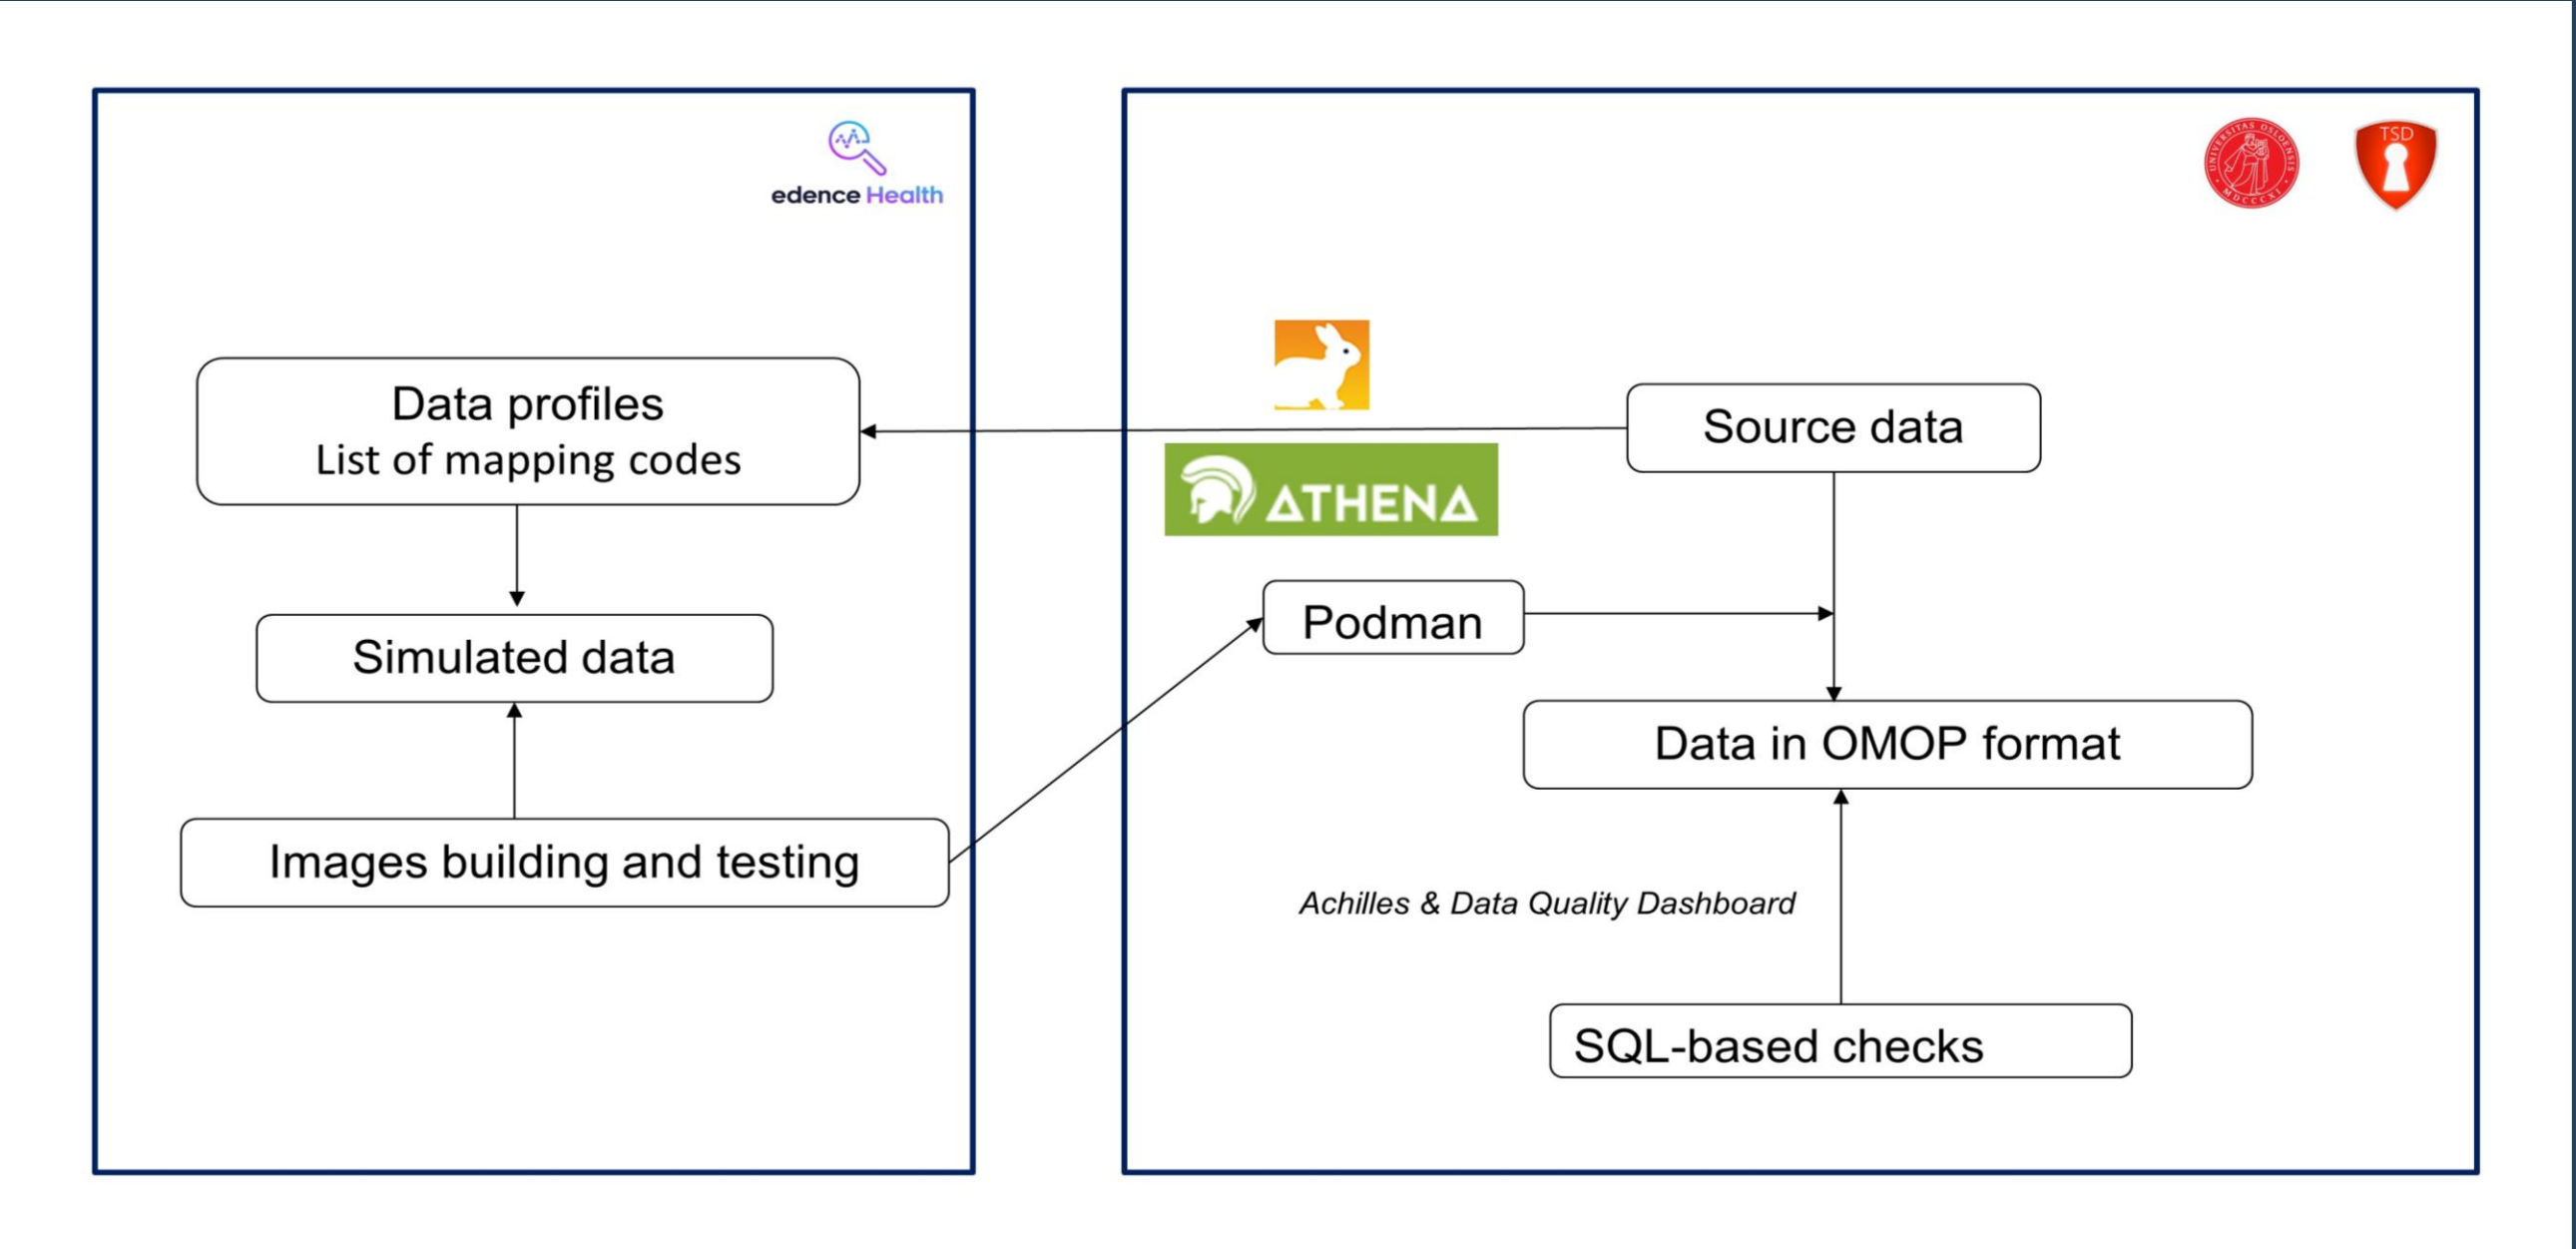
edence Health

Data profiles
List of mapping codes

Simulated data

Images building and testing

TSD

ATHENA

Source data

Podman

Data in OMOP format

Achilles & Data Quality Dashboard

SQL-based checks